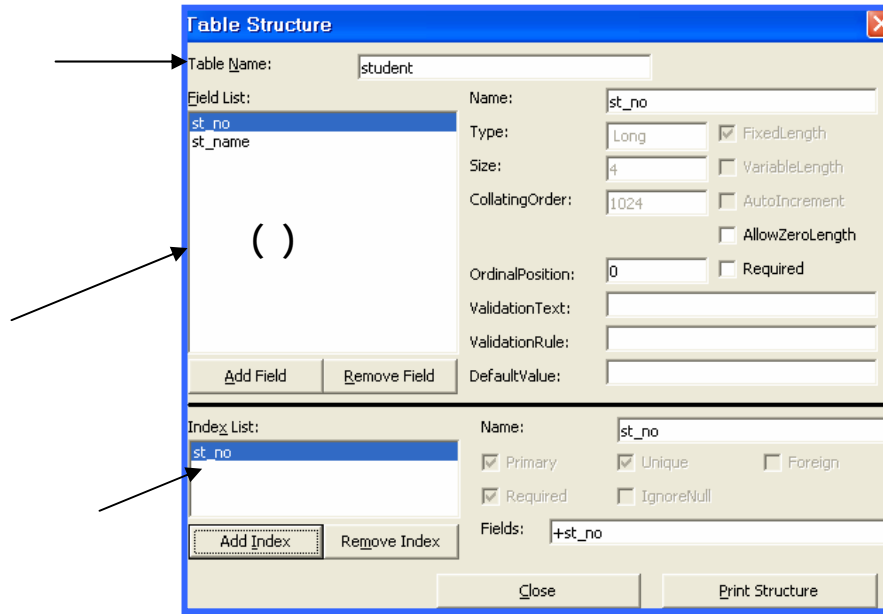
Table Structure

Table Name: student

Field List:
st_no
st_name

( )

Name: st_no
Type: Long
Size: 4
CollatingOrder: 1024
OrdinalPosition: 0
ValidationText:
ValidationRule:
DefaultValue:

FixedLength
VariableLength
AutoIncrement
AllowZeroLength
Required

Add Field
Remove Field

Index List:
st_no

Name: st_no
Primary
Unique
Foreign
Required
IgnoreNull
Fields: +st_no

Add Index
Remove Index

Close
Print Structure